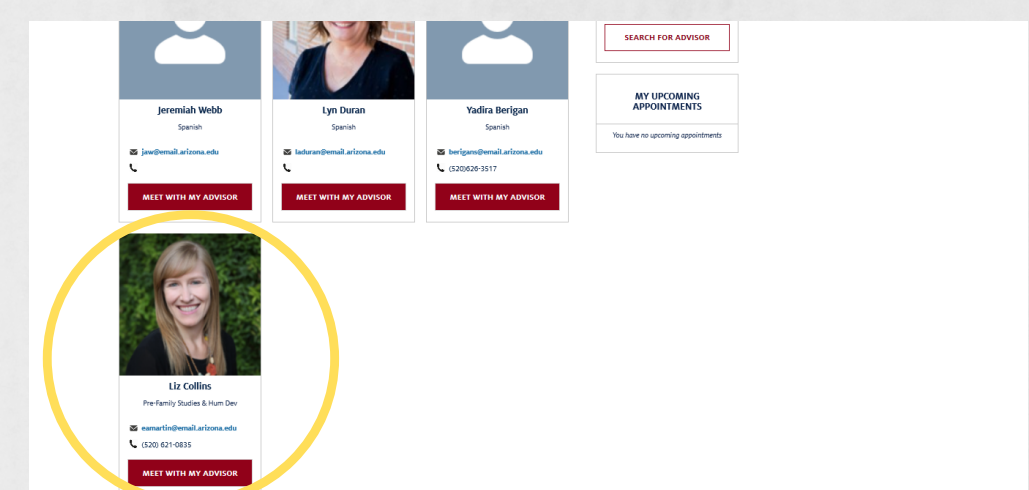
Jeremiah Webb
Spanish
jaw@email.arizona.edu
MEET WITH MY ADVISOR

Lyn Duran
Spanish
laduran@email.arizona.edu
MEET WITH MY ADVISOR

Yadira Berigan
Spanish
berigans@email.arizona.edu
(520)626-3517
MEET WITH MY ADVISOR

SEARCH FOR ADVISOR

MY UPCOMING APPOINTMENTS
You have no upcoming appointments

Liz Collins
Pre-Family Studies & Hum Dev
eamartin@email.arizona.edu
(520) 621-0835
MEET WITH MY ADVISOR